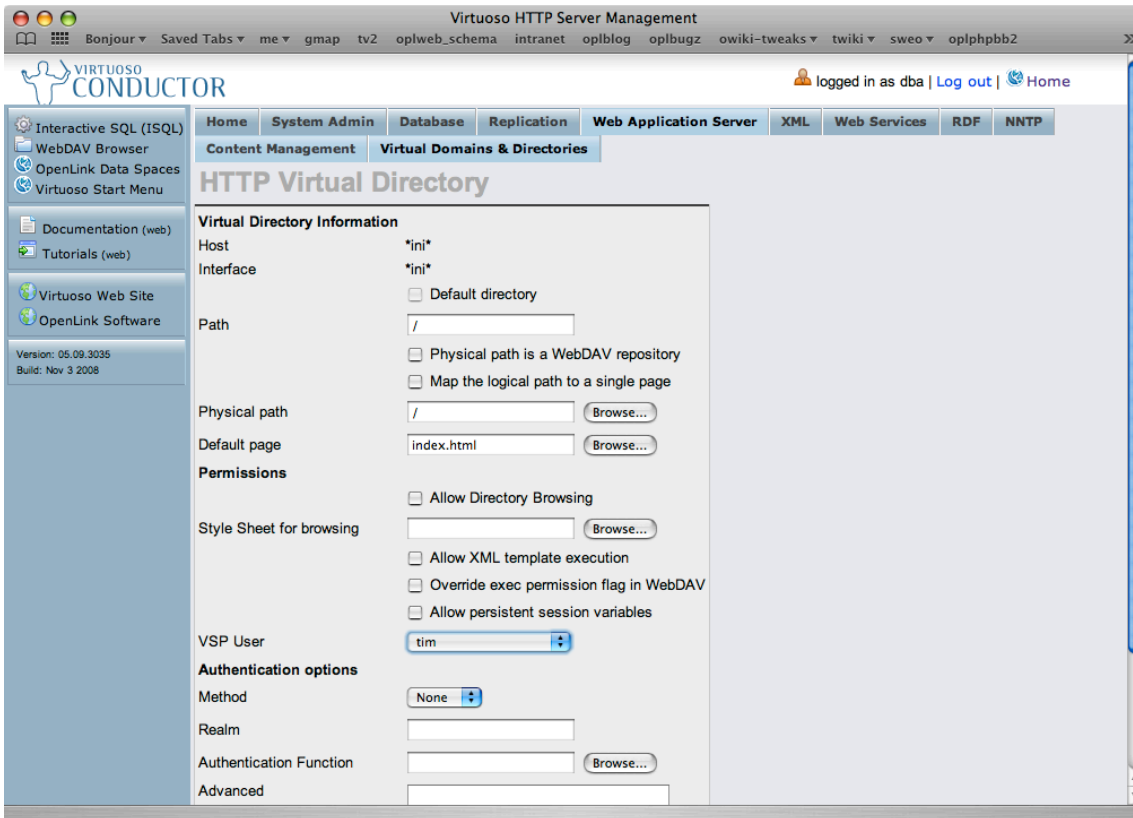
Virtuoso HTTP Server Management

Bonjour ▾ Saved Tabs ▾ me ▾ gmap tv2 oplweb_schema intranet oplblog oplbugz owiki-tweaks ▾ twiki ▾ sweo ▾ oplphpbb2

VIRTUOSO CONDUCTOR

logged in as dba | Log out | Home

Interactive SQL (ISQL)
WebDAV Browser
OpenLink Data Spaces
Virtuoso Start Menu

Documentation (web)
Tutorials (web)

Virtuoso Web Site
OpenLink Software

Version: 05.09.3035
Build: Nov 3 2008

Home | System Admin | Database | Replication | Web Application Server | XML | Web Services | RDF | NNTP

Content Management | Virtual Domains & Directories

HTTP Virtual Directory

Virtual Directory Information

Host *ini*

Interface *ini*

Default directory

Path /

Physical path is a WebDAV repository

Map the logical path to a single page

Physical path / Browse...

Default page index.html Browse...

Permissions

Allow Directory Browsing

Style Sheet for browsing Browse...

Allow XML template execution

Override exec permission flag in WebDAV

Allow persistent session variables

VSP User tim

Authentication options

Method None

Realm

Authentication Function Browse...

Advanced